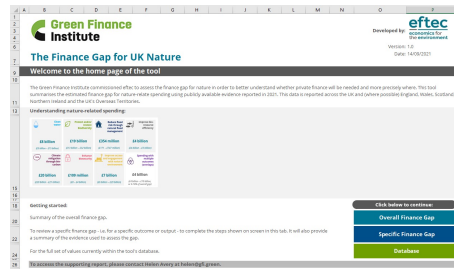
| | A | B | C | D | E | F | G | H | I | J | K | L | M | N | O | P |
|---|---|---|---|---|---|---|---|---|---|---|---|---|---|---|---|---|

Green Finance Institute

Developed by: eftec economics for the environment

Version: 1.0
Date: 14/09/2021

The Finance Gap for UK Nature

Welcome to the home page of the tool

The Green Finance Institute commissioned eftec to assess the finance gap for nature in order to better understand whether private finance will be needed and more precisely where. This tool summarises the estimated finance gap for nature-relate spending using publicly available evidence reported in 2021. This data is reported across the UK and (where possible) England, Wales, Scotland, Northern Ireland and the UK's Overseas Territories.

Understanding nature-related spending:

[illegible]

Getting started:

Summary of the overall finance gap.

To review a specific finance gap - i.e. for a specific outcome or output - to complete the steps shown on screen in this tab. It will also provide a summary of the evidence used to assess the gap.

For the full set of values currently within the tool's database.

Click below to continue:

Overall Finance Gap

Specific Finance Gap

Database

To access the supporting report, please contact Helen Avery at helen@gfi.green.